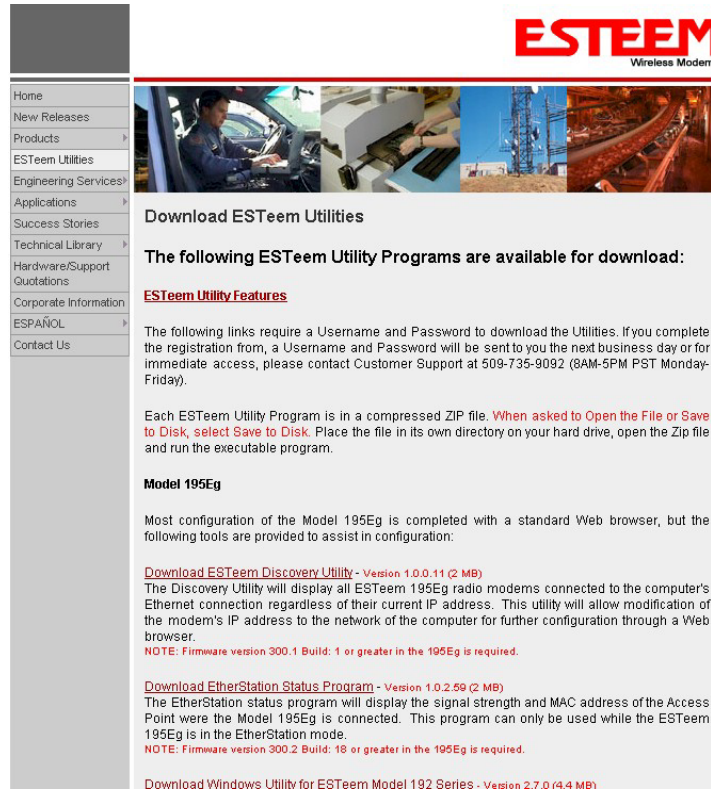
ESTEEM
Wireless Modem

Home
New Releases
Products
ESTeem Utilities
Engineering Services
Applications
Success Stories
Technical Library
Hardware/Support Quotations
Corporate Information
ESPAÑOL
Contact Us

Download ESTeem Utilities

The following ESTeem Utility Programs are available for download:

ESTeem Utility Features

The following links require a Username and Password to download the Utilities. If you complete the registration from, a Username and Password will be sent to you the next business day or for immediate access, please contact Customer Support at 509-735-9092 (8AM-5PM PST Monday-Friday).

Each ESTeem Utility Program is in a compressed ZIP file. When asked to Open the File or Save to Disk, select Save to Disk. Place the file in its own directory on your hard drive, open the Zip file and run the executable program.

Model 195Eg

Most configuration of the Model 195Eg is completed with a standard Web browser, but the following tools are provided to assist in configuration:

Download ESTeem Discovery Utility - Version 1.0.0.11 (2 MB)
The Discovery Utility will display all ESTeem 195Eg radio modems connected to the computer's Ethernet connection regardless of their current IP address. This utility will allow modification of the modem's IP address to the network of the computer for further configuration through a Web browser.
NOTE: Firmware version 300.1 Build: 1 or greater in the 195Eg is required.

Download EtherStation Status Program - Version 1.0.2.59 (2 MB)
The EtherStation status program will display the signal strength and MAC address of the Access Point were the Model 195Eg is connected. This program can only be used while the ESTeem 195Eg is in the EtherStation mode.
NOTE: Firmware version 300.2 Build: 18 or greater in the 195Eg is required.

Download Windows Utility for ESTeem Model 192 Series - Version 2.7.0 (4.4 MB)